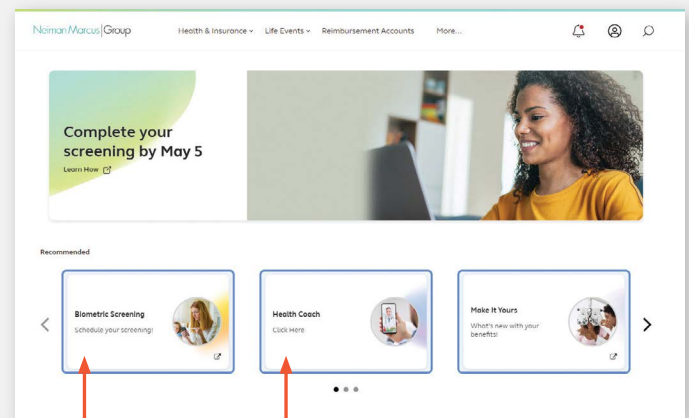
Neiman Marcus | Group

Health & Insurance ⌄ Life Events ⌄ Reimbursement Accounts More...

Complete your screening by May 5

Learn How

Recommended

Biometric Screening
Schedule your screening!

Health Coach
Click Here

Make It Yours
What's new with your benefits!